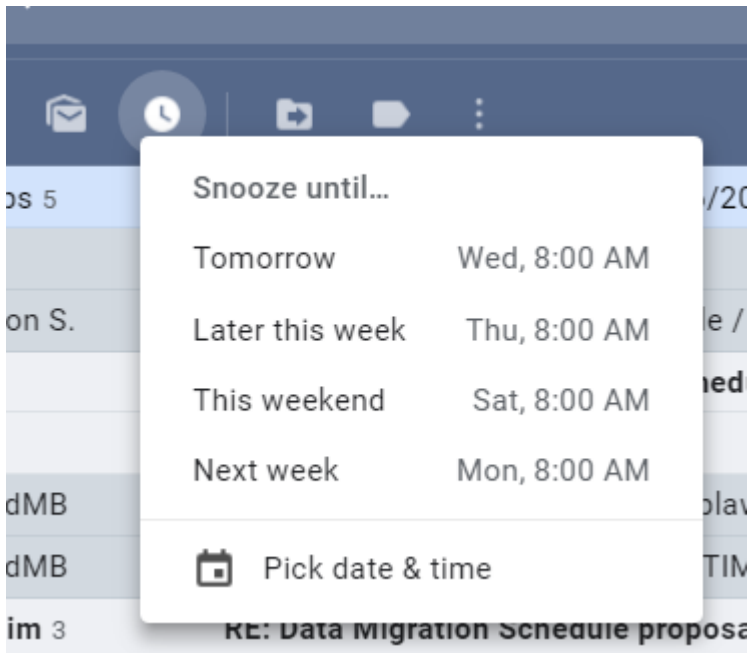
Snooze until...

| | |
|---|---|
| Tomorrow | Wed, 8:00 AM |
| Later this week | Thu, 8:00 AM |
| This weekend | Sat, 8:00 AM |
| Next week | Mon, 8:00 AM |

Pick date & time

os 5
/20
on S.
le /
hedu
dMB
plav
dMB
TIM
im 3
RE: Data Migration Schedule proposa